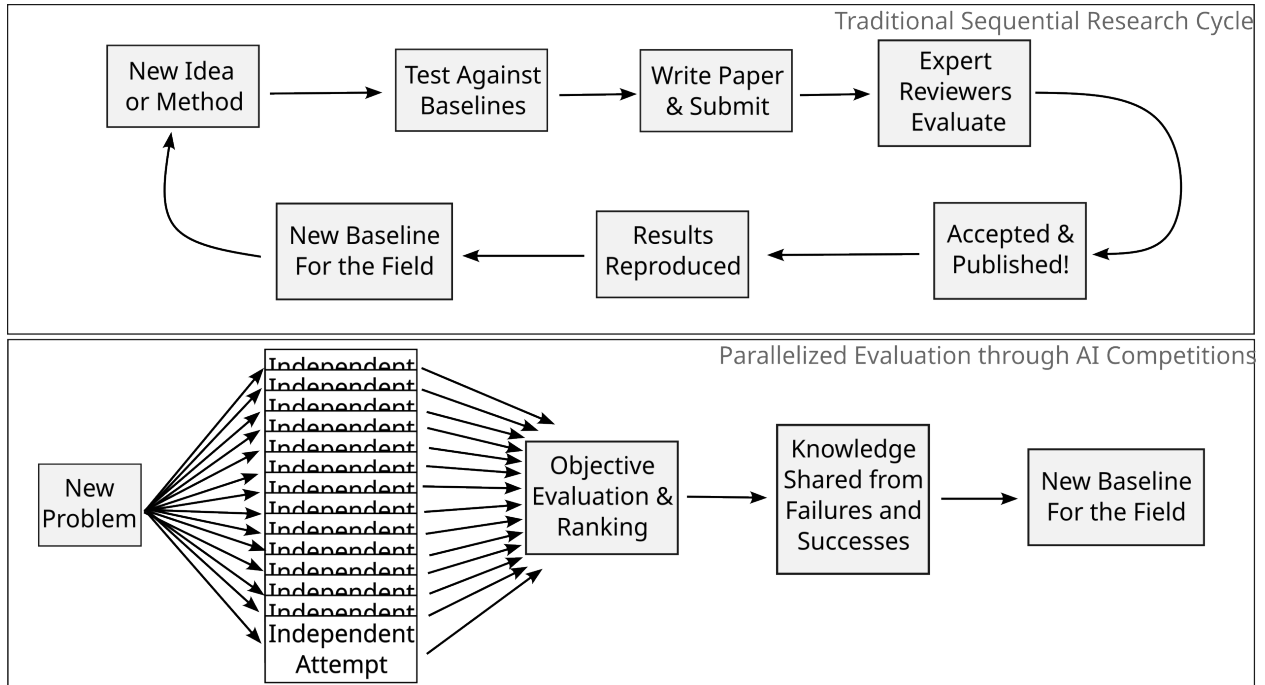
Traditional Sequential Research Cycle

New Idea or Method

Test Against Baselines

Write Paper & Submit

Expert Reviewers Evaluate

Accepted & Published!

Results Reproduced

New Baseline For the Field

Parallelized Evaluation through AI Competitions

New Problem

Independent
Independent
Independent
Independent
Independent
Independent
Independent
Independent
Independent
Independent
Independent
Independent
Independent
Independent Attempt

Objective Evaluation & Ranking

Knowledge Shared from Failures and Successes

New Baseline For the Field